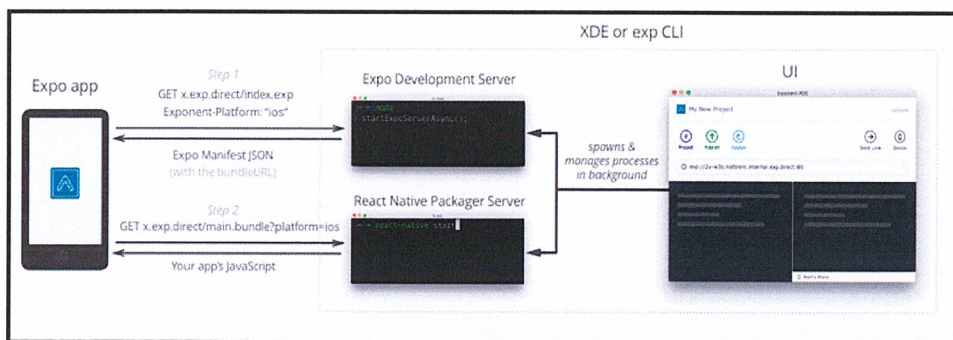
XDE or exp CLI

Expo app

Step 1
GET x.exp.direct/index.exp
Exponent-Platform: "ios"

Expo Manifest JSON
(with the bundleURL)

Step 2
GET x.exp.direct/main.bundle?platform=ios

Your app's JavaScript

Expo Development Server

~ node
> startExpoServerAsync();

React Native Packager Server

~ react-native start

spawns & manages processes in background

UI

Exponent XDE

My New Project

Project

Publish

Share

Send Link

Device

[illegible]